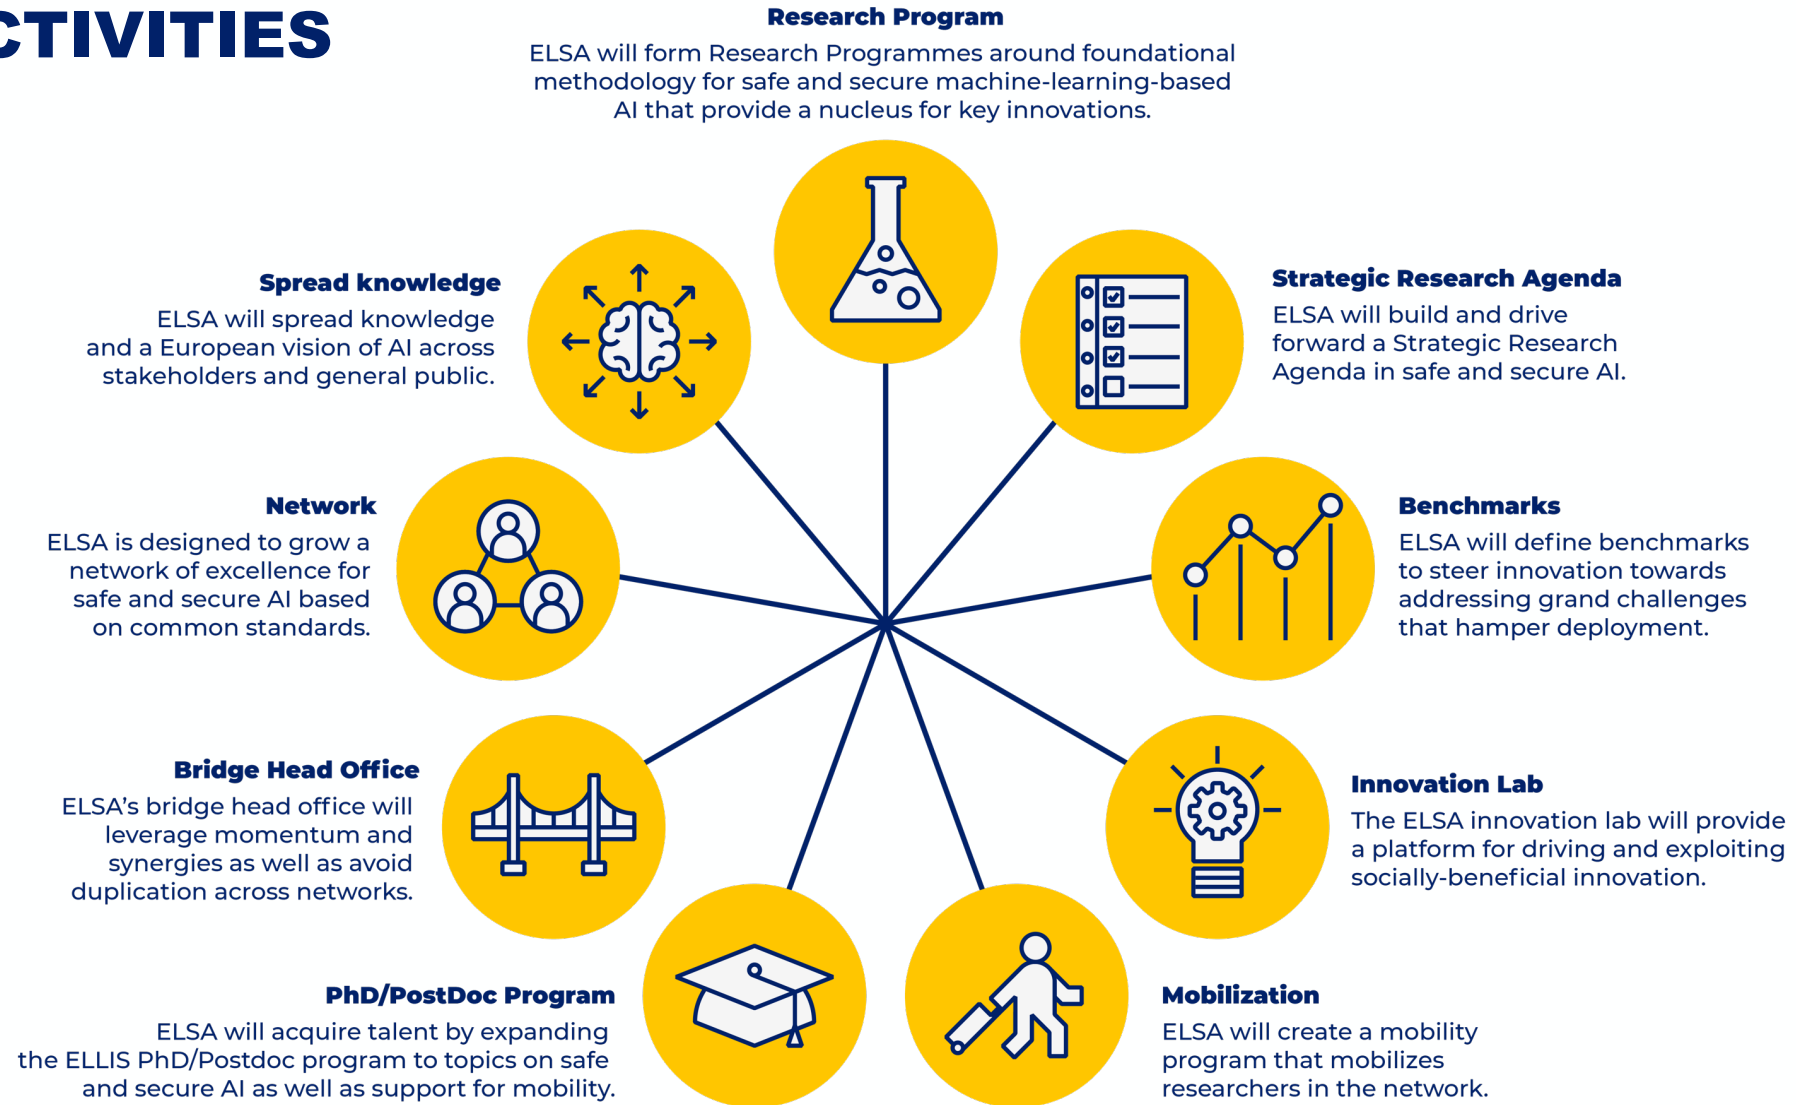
CTIVITIES

Research Program
ELSA will form Research Programmes around foundational methodology for safe and secure machine-learning-based AI that provide a nucleus for key innovations.

Spread knowledge
ELSA will spread knowledge and a European vision of AI across stakeholders and general public.

Strategic Research Agenda
ELSA will build and drive forward a Strategic Research Agenda in safe and secure AI.

Network
ELSA is designed to grow a network of excellence for safe and secure AI based on common standards.

Benchmarks
ELSA will define benchmarks to steer innovation towards addressing grand challenges that hamper deployment.

Bridge Head Office
ELSA's bridge head office will leverage momentum and synergies as well as avoid duplication across networks.

Innovation Lab
The ELSA innovation lab will provide a platform for driving and exploiting socially-beneficial innovation.

PhD/PostDoc Program
ELSA will acquire talent by expanding the ELLIS PhD/Postdoc program to topics on safe and secure AI as well as support for mobility.

Mobilization
ELSA will create a mobility program that mobilizes researchers in the network.